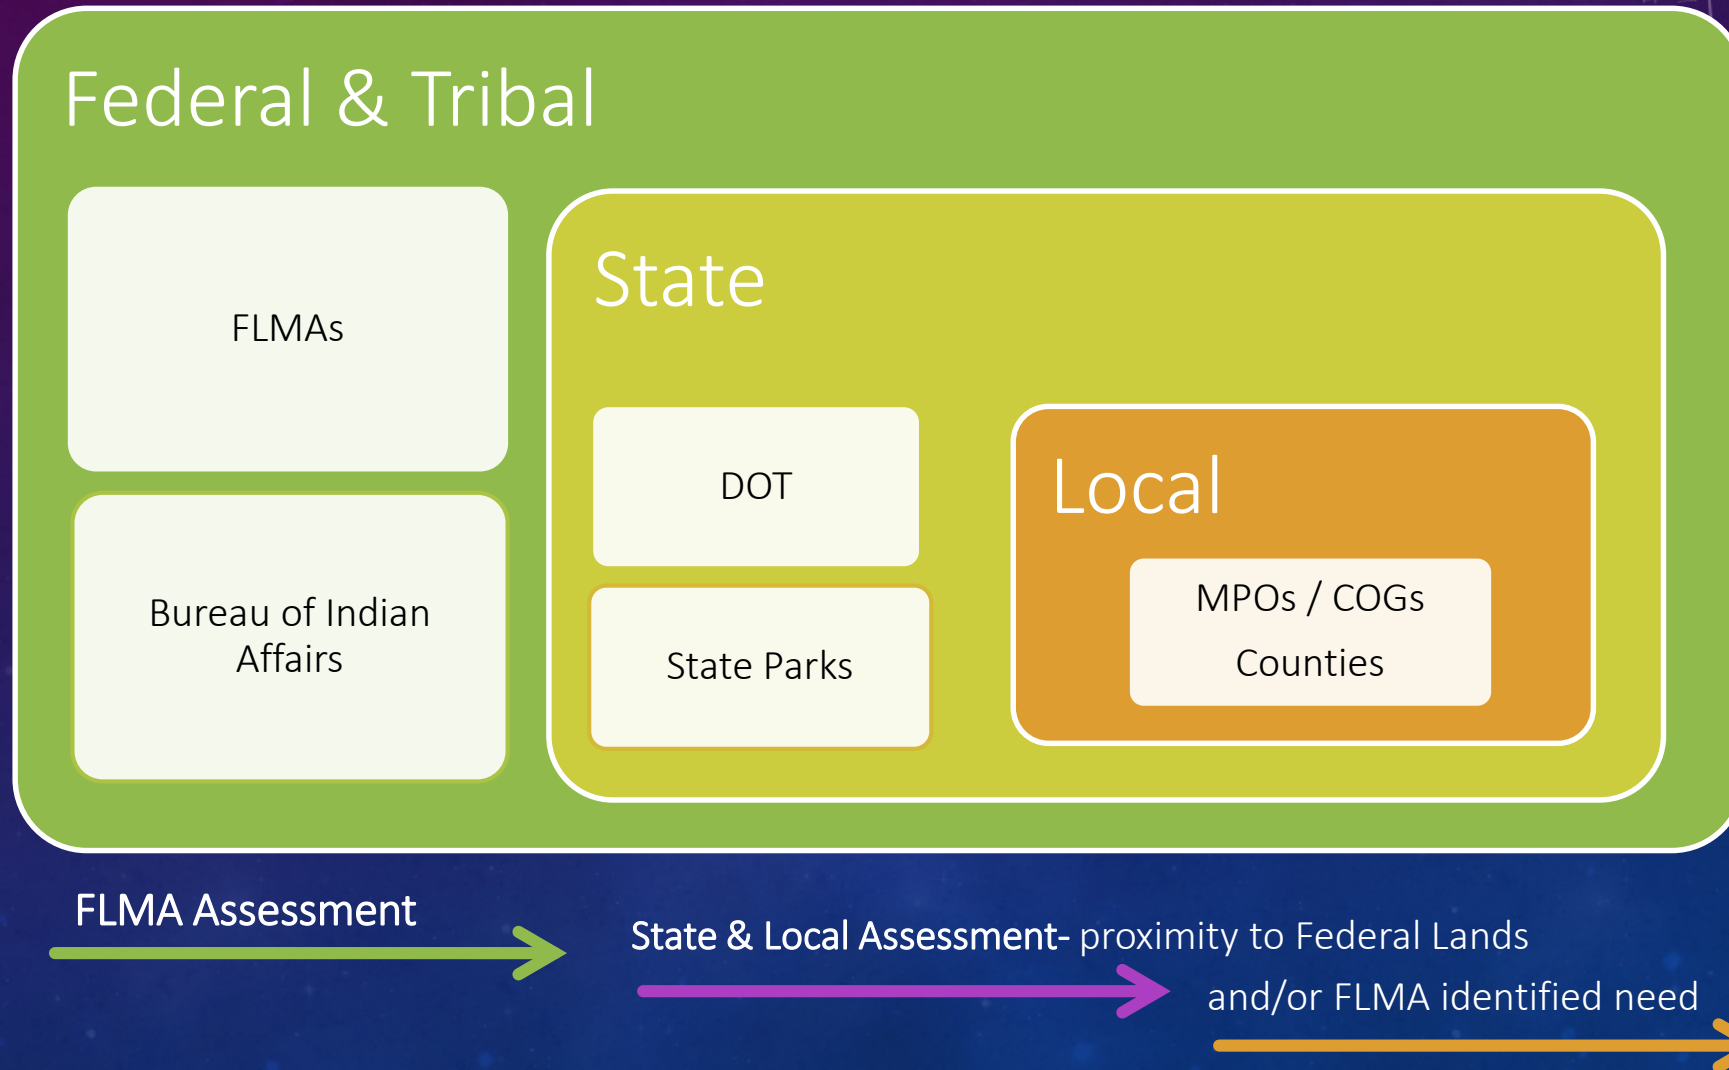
Federal & Tribal

FLMAs

Bureau of Indian Affairs

State

DOT

State Parks

Local

MPOs / COGs

Counties

FLMA Assessment

State & Local Assessment- proximity to Federal Lands and/or FLMA identified need